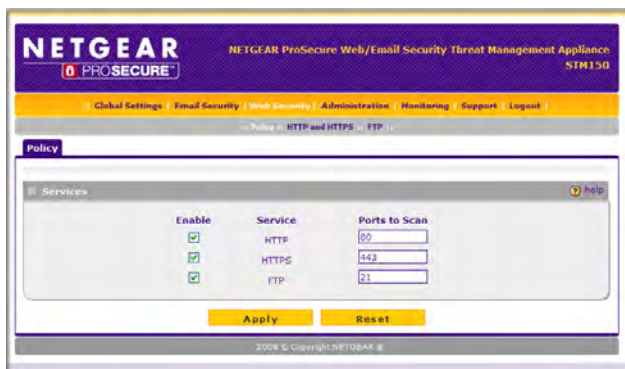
NETGEAR
PROSECURE

NETGEAR ProSecure Web/Email Security Threat Management Appliance
STM150

Global Settings | Email Security | Web Security | Administration | Monitoring | Support | Logout

Policy | HTTP and HTTPS | FTP

Policy

Services

help

| Enable | Service | Ports to Scan |
|---|---|---|
| ☑ | HTTP | 80 |
| ☑ | HTTPS | 443 |
| ☑ | FTP | 21 |

Apply Reset

2008 © Copyright NETGEAR ®